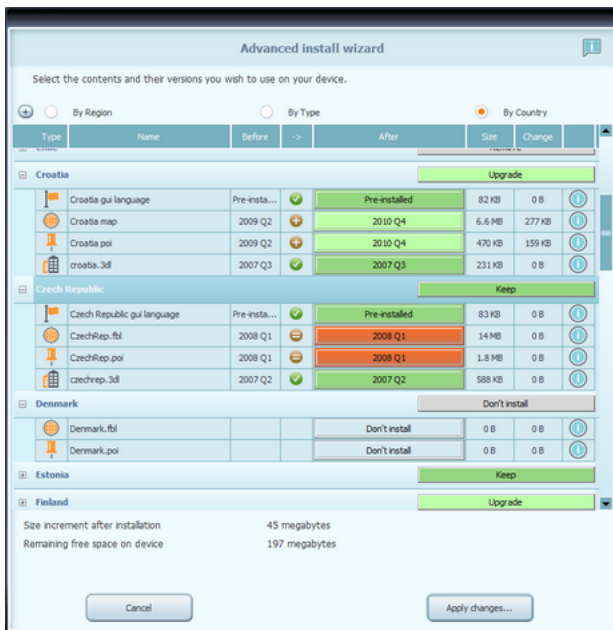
Advanced install wizard

Select the contents and their versions you wish to use on your device.

By Region By Type By Country

| Type | Name | Before | -> | After | Size | Change |
|---|---|---|---|---|---|---|
| Croatia | | | | Upgrade | | |
| | Croatia gui language | Pre-insta... | | Pre-installed | 82 KB | 0 B |
| | Croatia map | 2009 Q2 | | 2010 Q4 | 6.6 MB | 277 KB |
| | Croatia poi | 2009 Q2 | | 2010 Q4 | 470 KB | 159 KB |
| | croatia.3dl | 2007 Q3 | | 2007 Q3 | 231 KB | 0 B |
| Czech Republic | | | | Keep | | |
| | Czech Republic gui language | Pre-insta... | | Pre-installed | 83 KB | 0 B |
| | CzechRep.fbl | 2008 Q1 | | 2008 Q1 | 14 MB | 0 B |
| | CzechRep.poi | 2008 Q1 | | 2008 Q1 | 1.8 MB | 0 B |
| | czechrep.3dl | 2007 Q2 | | 2007 Q2 | 588 KB | 0 B |
| Denmark | | | | Don't install | | |
| | Denmark.fbl | | | Don't install | 0 B | 0 B |
| | Denmark.poi | | | Don't install | 0 B | 0 B |
| Estonia | | | | Keep | | |
| Finland | | | | Upgrade | | |

Size increment after installation 45 megabytes
Remaining free space on device 197 megabytes

Cancel

Apply changes...